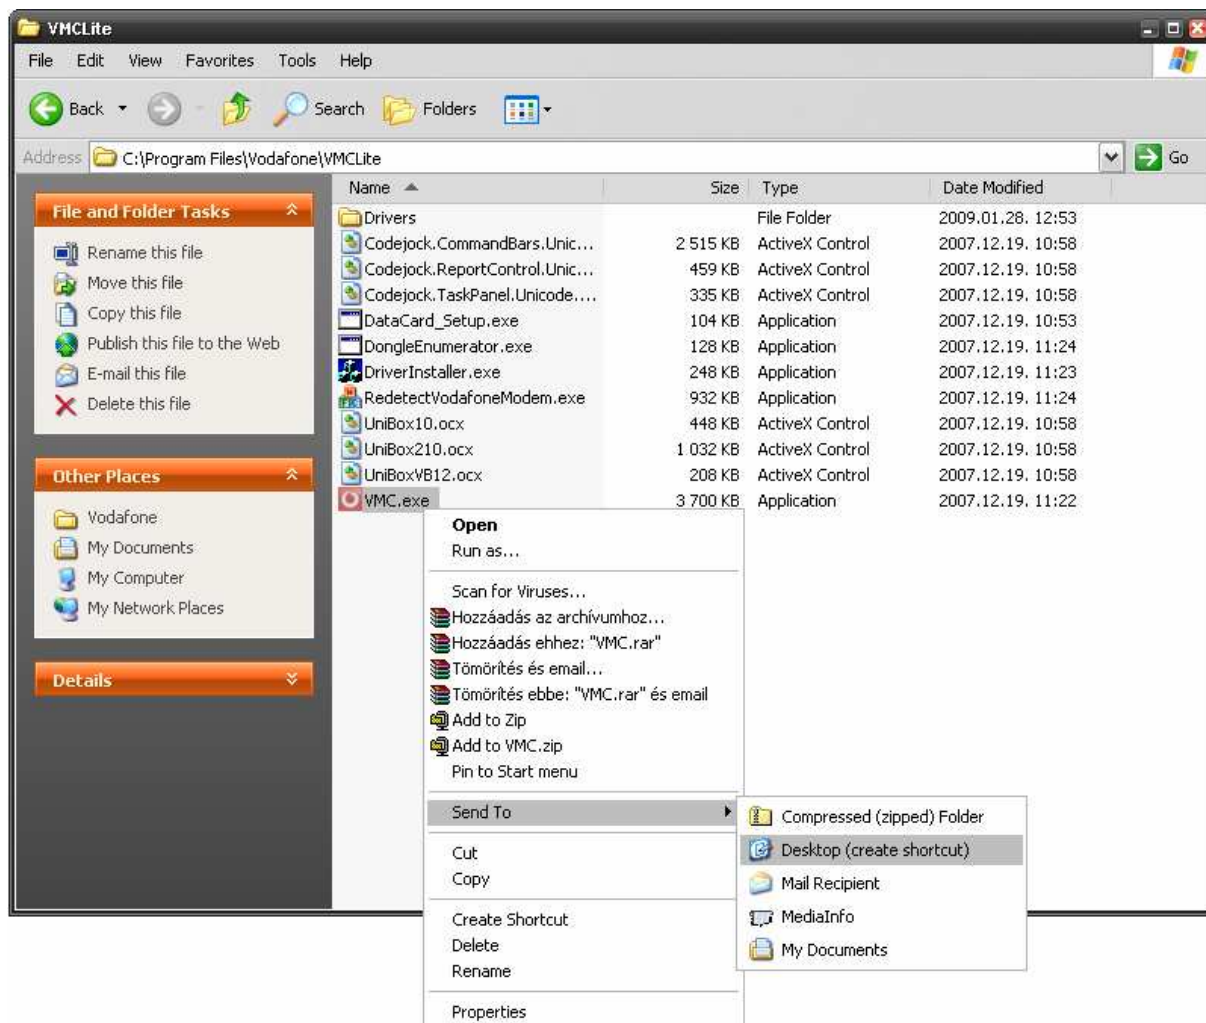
VMCLite

File Edit View Favorites Tools Help

Back Search Folders

Address C:\Program Files\Vodafone\VMCLite Go

File and Folder Tasks

Rename this file
Move this file
Copy this file
Publish this file to the Web
E-mail this file
Delete this file

Other Places

Vodafone
My Documents
My Computer
My Network Places

Details

| Name | Size | Type | Date Modified |
|---|---|---|---|
| Drivers | | File Folder | 2009.01.28. 12:53 |
| Codejock.CommandBars.Unic... | 2 515 KB | ActiveX Control | 2007.12.19. 10:58 |
| Codejock.ReportControl.Unic... | 459 KB | ActiveX Control | 2007.12.19. 10:58 |
| Codejock.TaskPanel.Unicode.... | 335 KB | ActiveX Control | 2007.12.19. 10:58 |
| DataCard_Setup.exe | 104 KB | Application | 2007.12.19. 10:53 |
| DongleEnumerator.exe | 128 KB | Application | 2007.12.19. 11:24 |
| DriverInstaller.exe | 248 KB | Application | 2007.12.19. 11:23 |
| RedetectVodafoneModem.exe | 932 KB | Application | 2007.12.19. 11:24 |
| UniBox10.ocx | 448 KB | ActiveX Control | 2007.12.19. 10:58 |
| UniBox210.ocx | 1 032 KB | ActiveX Control | 2007.12.19. 10:58 |
| UniBoxVB12.ocx | 208 KB | ActiveX Control | 2007.12.19. 10:58 |
| VMC.exe | 3 700 KB | Application | 2007.12.19. 11:22 |

Open
Run as...
Scan for Viruses...
Hozzáadás az archívumhoz...
Hozzáadás ehhez: "VMC.rar"
Tömörítés és email...
Tömörítés ebbe: "VMC.rar" és email
Add to Zip
Add to VMC.zip
Pin to Start menu
Send To
Cut
Copy
Create Shortcut
Delete
Rename
Properties

Compressed (zipped) Folder
Desktop (create shortcut)
Mail Recipient
MediaInfo
My Documents